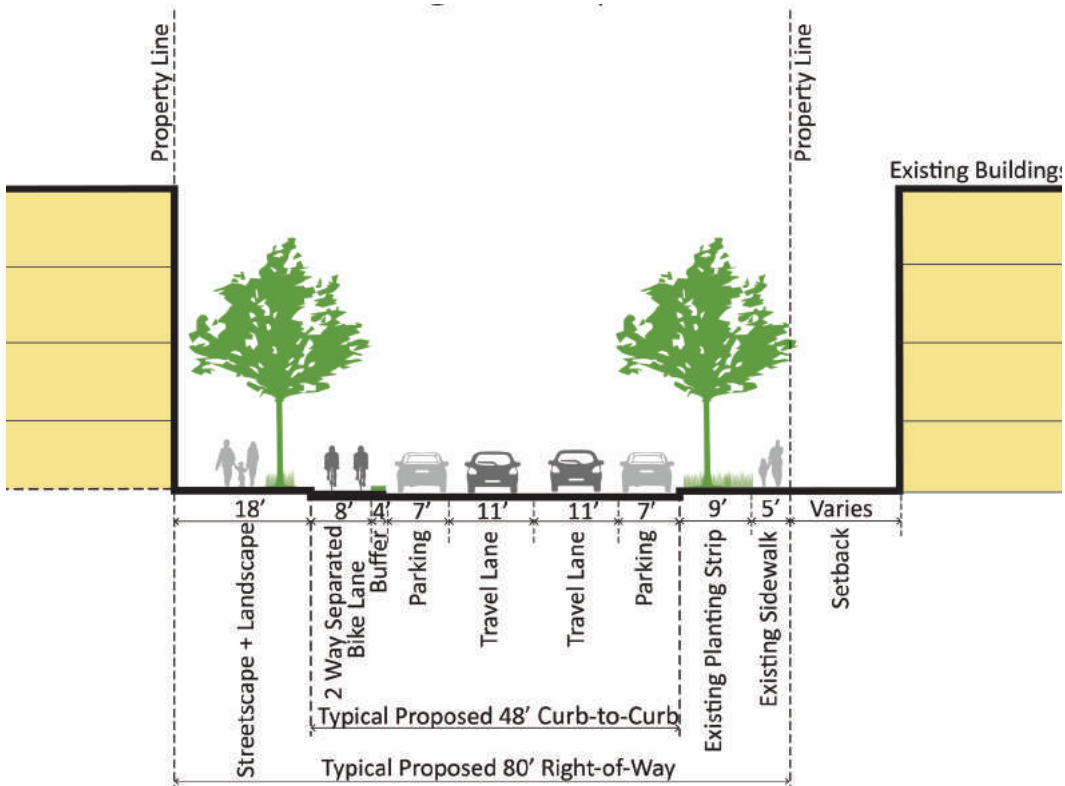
Property Line

Property Line

Existing Buildings

18'

8'

4'

7'

11'

11'

7'

9'

5'

Varies

Streetscape + Landscape

2 Way Separated Bike Lane

Buffer

Parking

Travel Lane

Travel Lane

Parking

Existing Planting Strip

Existing Sidewalk

Setback

Typical Proposed 48' Curb-to-Curb

Typical Proposed 80' Right-of-Way